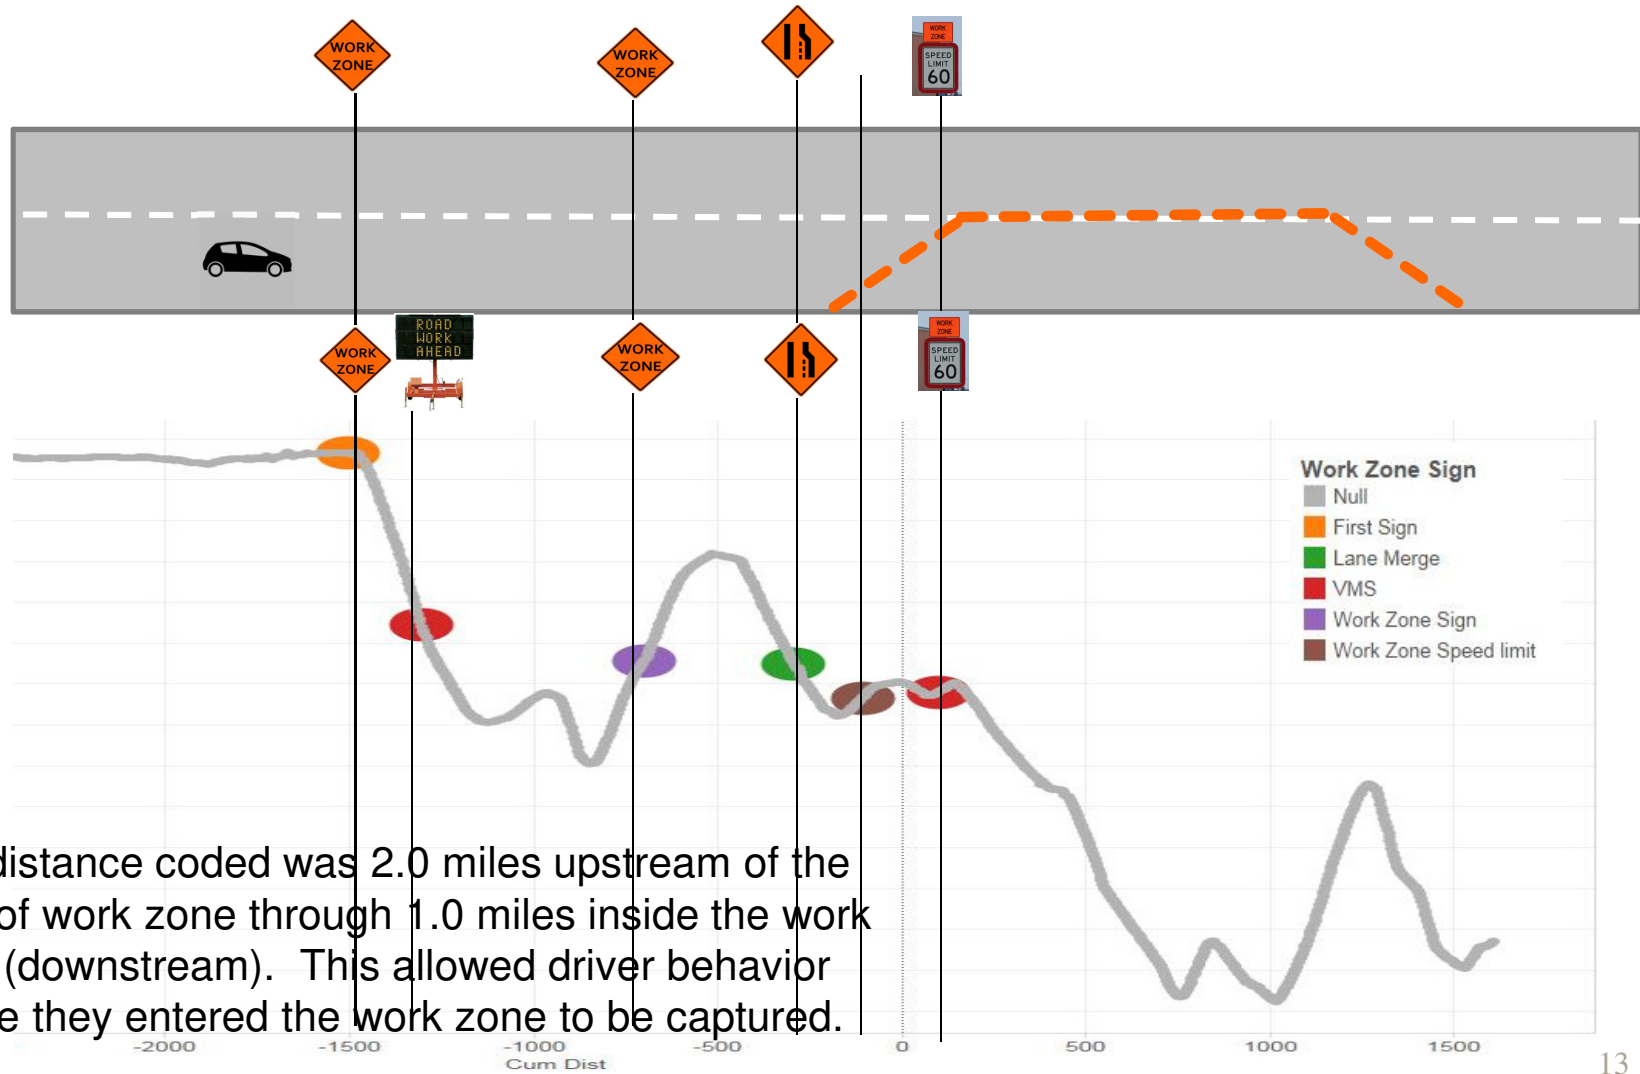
WORK ZONE

WORK ZONE

WORK ZONE SPEED LIMIT 60

WORK ZONE

ROAD WORK AHEAD

WORK ZONE

WORK ZONE SPEED LIMIT 60

Work Zone Sign
Null
First Sign
Lane Merge
VMS
Work Zone Sign
Work Zone Speed limit

distance coded was 2.0 miles upstream of the of work zone through 1.0 miles inside the work (downstream). This allowed driver behavior e they entered the work zone to be captured.

-2000 -1500 -1000 -500 0 500 1000 1500
Cum Dist

13